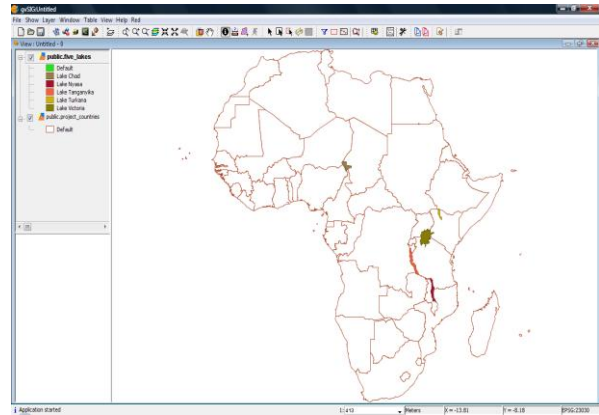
gvSIG:Untitled
File Show Layer Window Table View Help Red
View : Untitled - 0
public.five_lakes
Default
Lake Chad
Lake Nyasa
Lake Tanganyika
Lake Turkana
Lake Victoria
public.project_countries
Default
Application started
1:413
Meters
X = -13.01
Y = -8.18
EPSG:23030